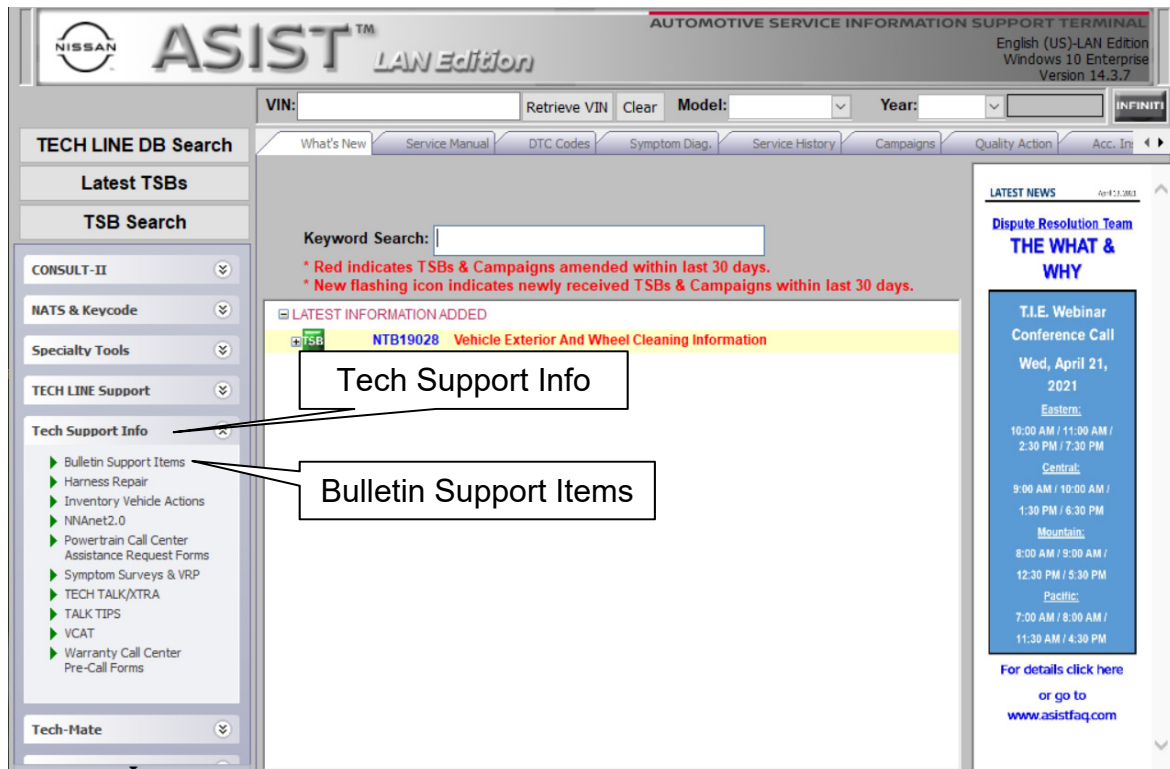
NISSAN ASIST™ LAN Edition

AUTOMOTIVE SERVICE INFORMATION SUPPORT TERMINAL
English (US)-LAN Edition
Windows 10 Enterprise
Version 14.3.7

VIN: Retrieve VIN Clear Model: Year: INFINITI

TECH LINE DB Search
Latest TSBs
TSB Search

What's New | Service Manual | DTC Codes | Symptom Diag. | Service History | Campaigns | Quality Action | Acc. In

CONSULT-II
NATS & Keycode
Specialty Tools
TECH LINE Support
Tech Support Info
Bulletin Support Items
Harness Repair
Inventory Vehicle Actions
NNAnet2.0
Powertrain Call Center Assistance Request Forms
Symptom Surveys & VRP
TECH TALK/XTRA
TALK TIPS
VCAT
Warranty Call Center Pre-Call Forms
Tech-Mate

Keyword Search:
* Red indicates TSBs & Campaigns amended within last 30 days.
* New flashing icon indicates newly received TSBs & Campaigns within last 30 days.

LATEST INFORMATION ADDED
TSB NTB19028 Vehicle Exterior And Wheel Cleaning Information

Tech Support Info

Bulletin Support Items

LATEST NEWS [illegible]
Dispute Resolution Team
THE WHAT & WHY

T.I.E. Webinar Conference Call
Wed, April 21, 2021
Eastern:
10:00 AM / 11:00 AM / 2:30 PM / 7:30 PM
Central:
9:00 AM / 10:00 AM / 1:30 PM / 6:30 PM
Mountain:
8:00 AM / 9:00 AM / 12:30 PM / 5:30 PM
Pacific:
7:00 AM / 8:00 AM / 11:30 AM / 4:30 PM

For details click here
or go to
www.asistfaq.com